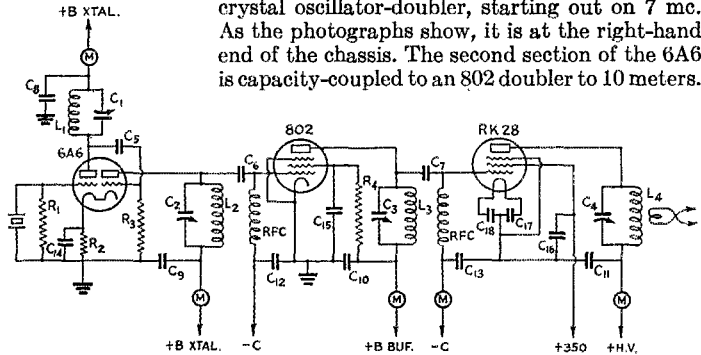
+B XTAL.

crystal oscillator-doubler, starting out on 7 mc. As the photographs show, it is at the right-hand end of the chassis. The second section of the 6A6 is capacity-coupled to an 802 doubler to 10 meters.

M
$C_8$
$L_1$
$C_1$
$C_5$
6A6
$R_1$
$R_2$
$C_{14}$
$R_3$
$C_2$
$L_2$
$C_9$
M
+B XTAL.
$C_6$
802
RFC
$C_{12}$
-C
$C_{15}$
$R_4$
$C_3$
$L_3$
$C_{10}$
M
+B BUF.
$C_7$
RK 28
RFC
M
-C
$C_{13}$
$C_{18}$
$C_{17}$
$C_{16}$
+350
$C_4$
$L_4$
$C_{11}$
M
+H.V.